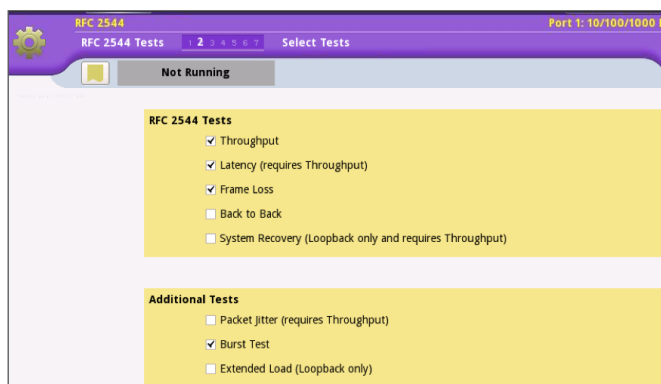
RFC 2544

Port 1: 10/100/1000 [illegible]

RFC 2544 Tests 1 2 3 4 5 6 7 Select Tests

Not Running

RFC 2544 Tests

☑ Throughput

☑ Latency (requires Throughput)

☑ Frame Loss

☐ Back to Back

☐ System Recovery (Loopback only and requires Throughput)

Additional Tests

☐ Packet Jitter (requires Throughput)

☑ Burst Test

☐ Extended Load (Loopback only)